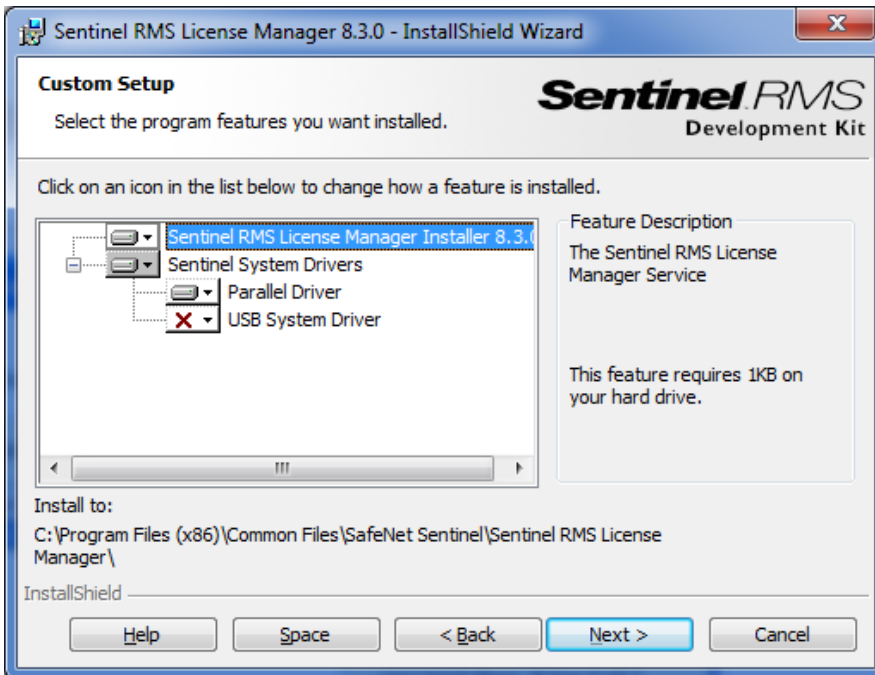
Sentinel RMS License Manager 8.3.0 - InstallShield Wizard

Custom Setup

Select the program features you want installed.

Sentinel RMS
Development Kit

Click on an icon in the list below to change how a feature is installed.

Sentinel RMS License Manager Installer 8.3.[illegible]
Sentinel System Drivers
Parallel Driver
USB System Driver

III

Feature Description

The Sentinel RMS License Manager Service

This feature requires 1KB on your hard drive.

Install to:

C:\Program Files (x86)\Common Files\SafeNet Sentinel\Sentinel RMS License Manager\

InstallShield

Help | Space | < Back | Next > | Cancel